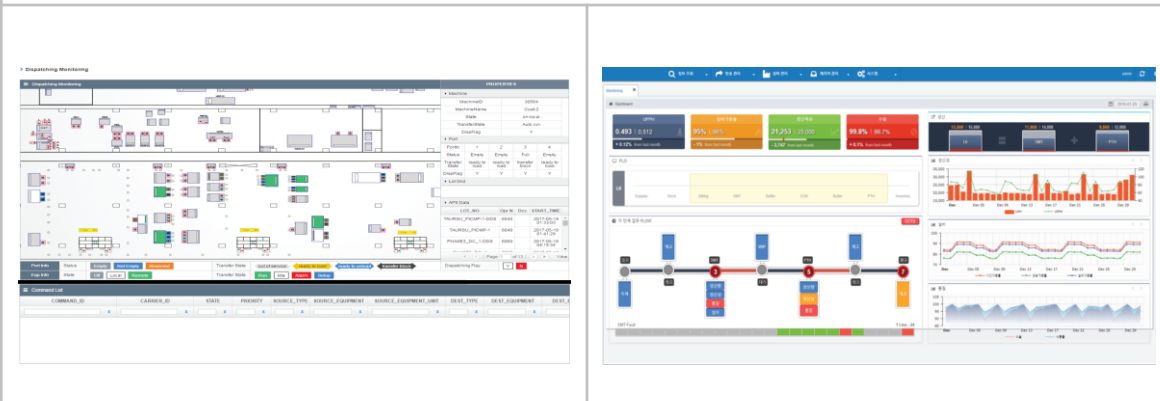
> Dispatching Monitoring

Dispatching Monitoring

PROPERTIES

Machine

MachineID 2E004

MachineName Coat 2

State on-local

TransferState Auto run

DispFlag Y

Port

PortNo 1 2 3 4

Status Empty Empty Full Empty

Transfer State

DispFlag Y Y Y Y

Lot Info

Port Info Status State

Transfer State

Transfer State

Dispatching Flag

Command List

| COMMAND_ID | CARRIER_ID | STATE | PRIORITY | SOURCE_TYPE | SOURCE_EQUIPMENT | SOURCE_EQUIPMENT_UNIT | DEST_TYPE | DEST_EQUIPMENT |
|---|---|---|---|---|---|---|---|---|

Monitoring

Dashboard

UPPH 0.493 0.512

95% 98%

21,253 25,000

99.8% 98.7%

Dec 20 Dec 21 Dec 22 Dec 23 Dec 24 Dec 25 Dec 26